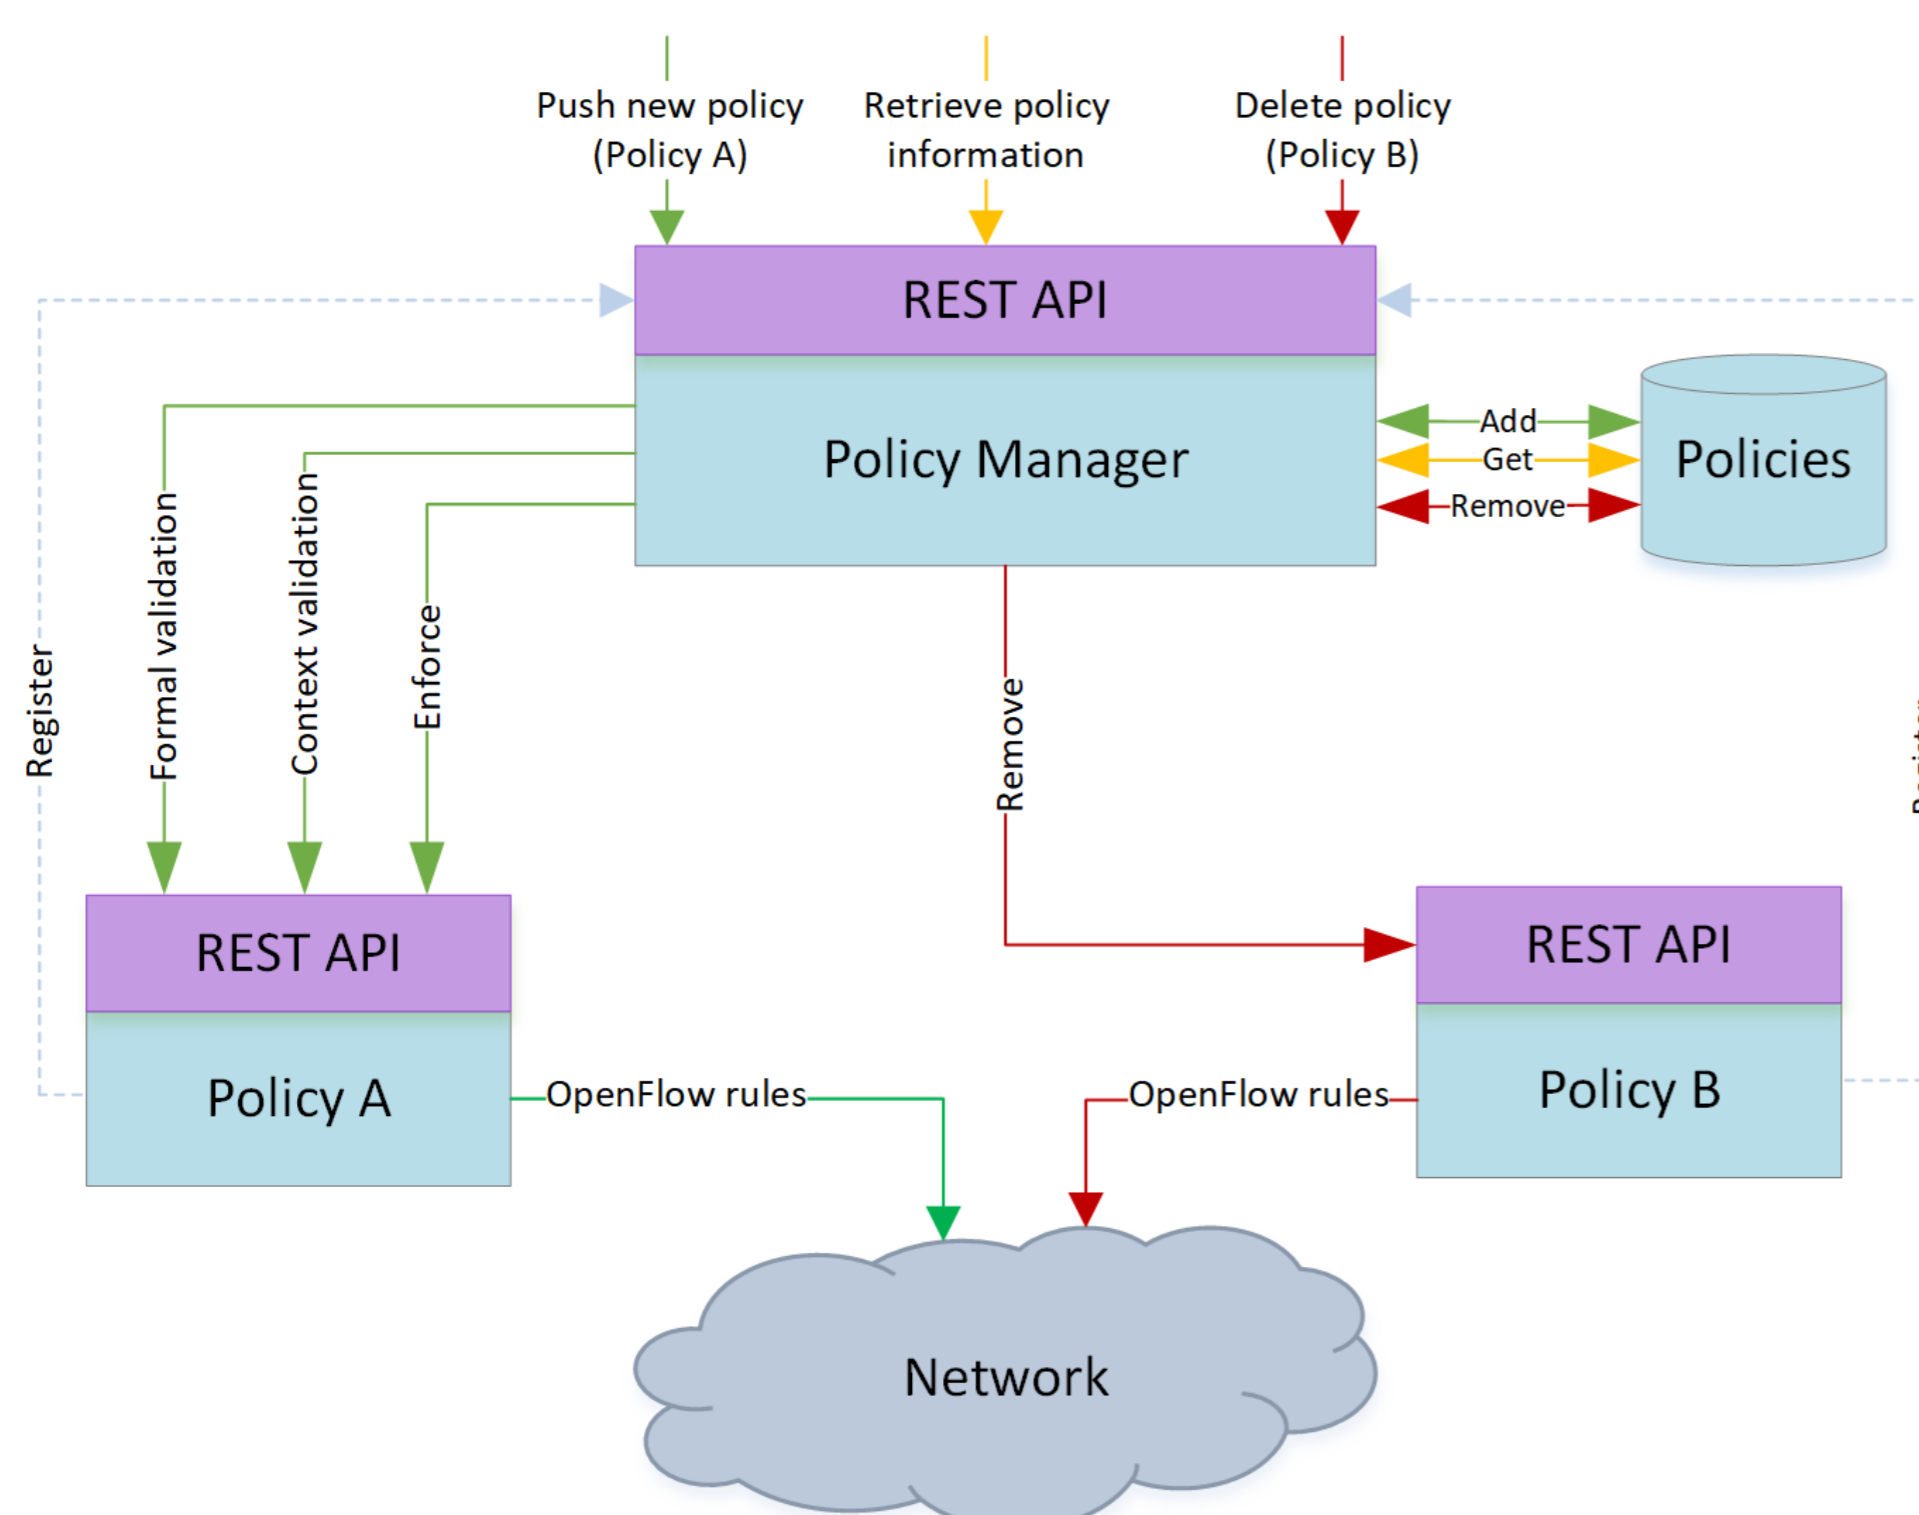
Push new policy (Policy A)

Retrieve policy information

Delete policy (Policy B)

REST API

Policy Manager

Add

Get

Remove

Policies

Register

Formal validation

Context validation

Enforce

Remove

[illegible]

REST API

Policy A

REST API

Policy B

OpenFlow rules

OpenFlow rules

Network